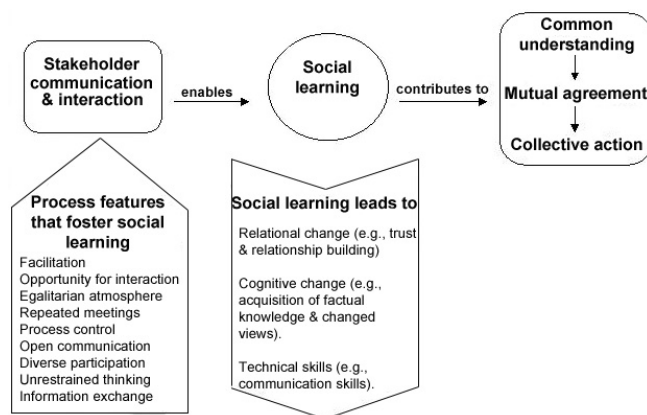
Stakeholder communication & interaction

enables

Social learning

contributes to

Common understanding

Mutual agreement

Collective action

Process features that foster social learning

Facilitation
Opportunity for interaction
Egalitarian atmosphere
Repeated meetings
Process control
Open communication
Diverse participation
Unrestrained thinking
Information exchange

Social learning leads to

Relational change (e.g., trust & relationship building)

Cognitive change (e.g., acquisition of factual knowledge & changed views).

Technical skills (e.g., communication skills).